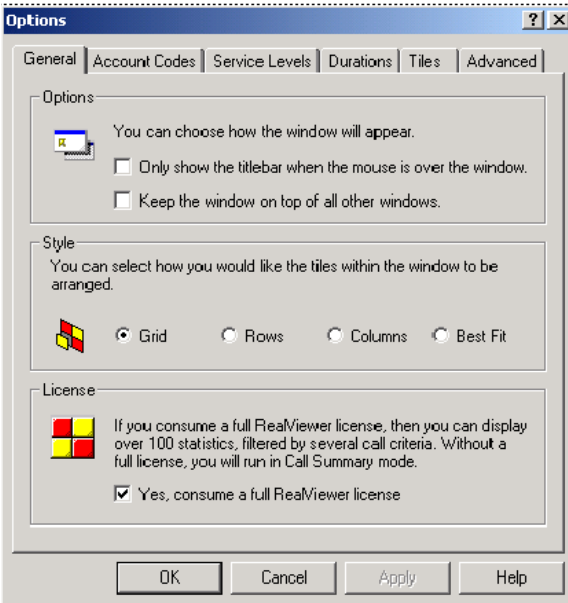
Options ? X

General | Account Codes | Service Levels | Durations | Tiles | Advanced

Options

You can choose how the window will appear.

Only show the titlebar when the mouse is over the window.

Keep the window on top of all other windows.

Style

You can select how you would like the tiles within the window to be arranged.

Grid Rows Columns Best Fit

License

If you consume a full RealViewer license, then you can display over 100 statistics, filtered by several call criteria. Without a full license, you will run in Call Summary mode.

Yes, consume a full RealViewer license

OK Cancel Apply Help